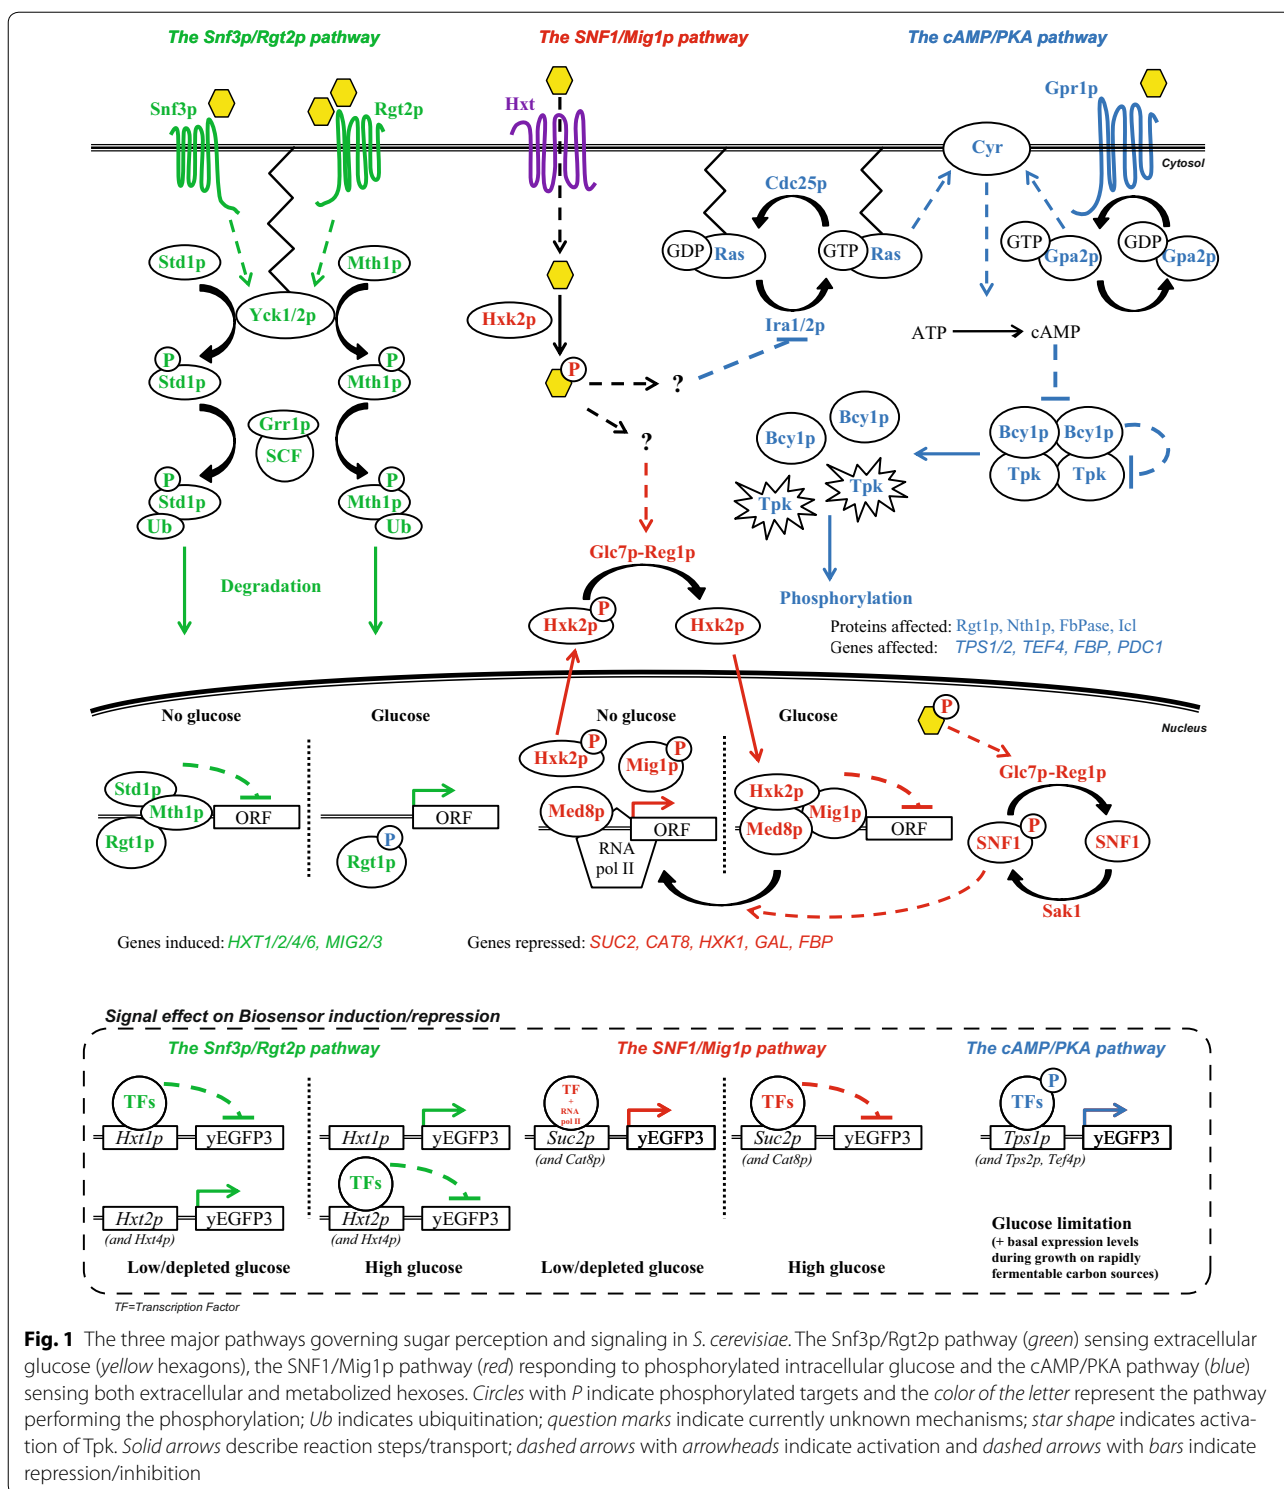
The Snf3p/Rgt2p pathway

The SNF1/Mig1p pathway

The cAMP/PKA pathway

Snf3p Rgt2p Hxt Gpr1p

Cyr

Cytosol

Cdc25p

GDP Ras GTP Ras GTP Gpa2p GDP Gpa2p

Std1p Mth1p

Yck1/2p

Hxk2p

Ira1/2p

ATP → cAMP

P Std1p P Mth1p

P

?

Grr1p SCF

?

Bcy1p Bcy1p Bcy1p Bcy1p Tpk Tpk Tpk Tpk

P Std1p Ub P Mth1p Ub

Glc7p-Reg1p

Degradation

Hxk2p P Hxk2p

Phosphorylation

Proteins affected: Rgt1p, Nth1p, FbPase, Icl
Genes affected: TPS1/2, TEF4, FBP, PDC1

No glucose Glucose No glucose Glucose

Nucleus

P

Hxk2p P Mig1p P

Glc7p-Reg1p

Std1p Mth1p Rgt1p ORF

ORF P Rgt1p

Med8p ORF RNA pol II

Hxk2p Mig1p Med8p ORF

SNF1 P SNF1

Sak1

Genes induced: HXT1/2/4/6, MIG2/3

Genes repressed: SUC2, CAT8, HXK1, GAL, FBP

Signal effect on Biosensor induction/repression

The Snf3p/Rgt2p pathway

The SNF1/Mig1p pathway

The cAMP/PKA pathway

TFs Hxt1p yEGFP3

Hxt1p yEGFP3

TF + RNA pol II Suc2p yEGFP3 (and Cat8p)

TFs Suc2p yEGFP3 (and Cat8p)

TFs P Tps1p yEGFP3 (and Tps2p, Tef4p)

Hxt2p yEGFP3 (and Hxt4p)

TFs Hxt2p yEGFP3 (and Hxt4p)

Low/depleted glucose

High glucose

Low/depleted glucose

High glucose

Glucose limitation
(+ basal expression levels during growth on rapidly fermentable carbon sources)

TF=Transcription Factor

Fig. 1 The three major pathways governing sugar perception and signaling in S. cerevisiae. The Snf3p/Rgt2p pathway (green) sensing extracellular glucose (yellow hexagons), the SNF1/Mig1p pathway (red) responding to phosphorylated intracellular glucose and the cAMP/PKA pathway (blue) sensing both extracellular and metabolized hexoses. Circles with P indicate phosphorylated targets and the color of the letter represent the pathway performing the phosphorylation; Ub indicates ubiquitination; question marks indicate currently unknown mechanisms; star shape indicates activation of Tpk. Solid arrows describe reaction steps/transport; dashed arrows with arrowheads indicate activation and dashed arrows with bars indicate repression/inhibition